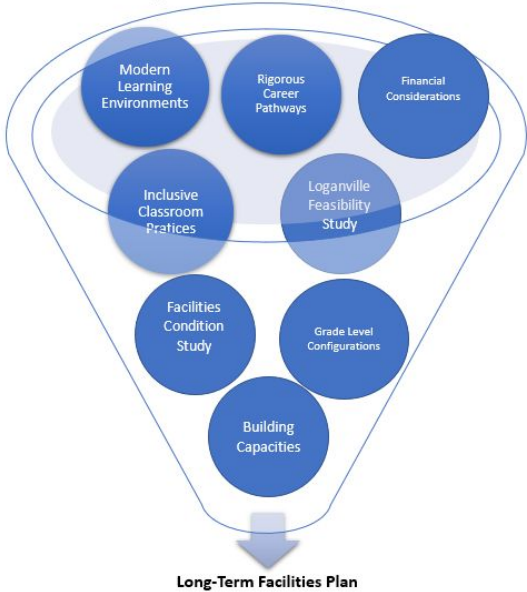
Modern Learning Environments

Rigorous Career Pathways

Financial Considerations

Inclusive Classroom Pratices

Loganville Feasibility Study

Facilities Condition Study

Grade Level Configurations

Building Capacities

Long-Term Facilities Plan